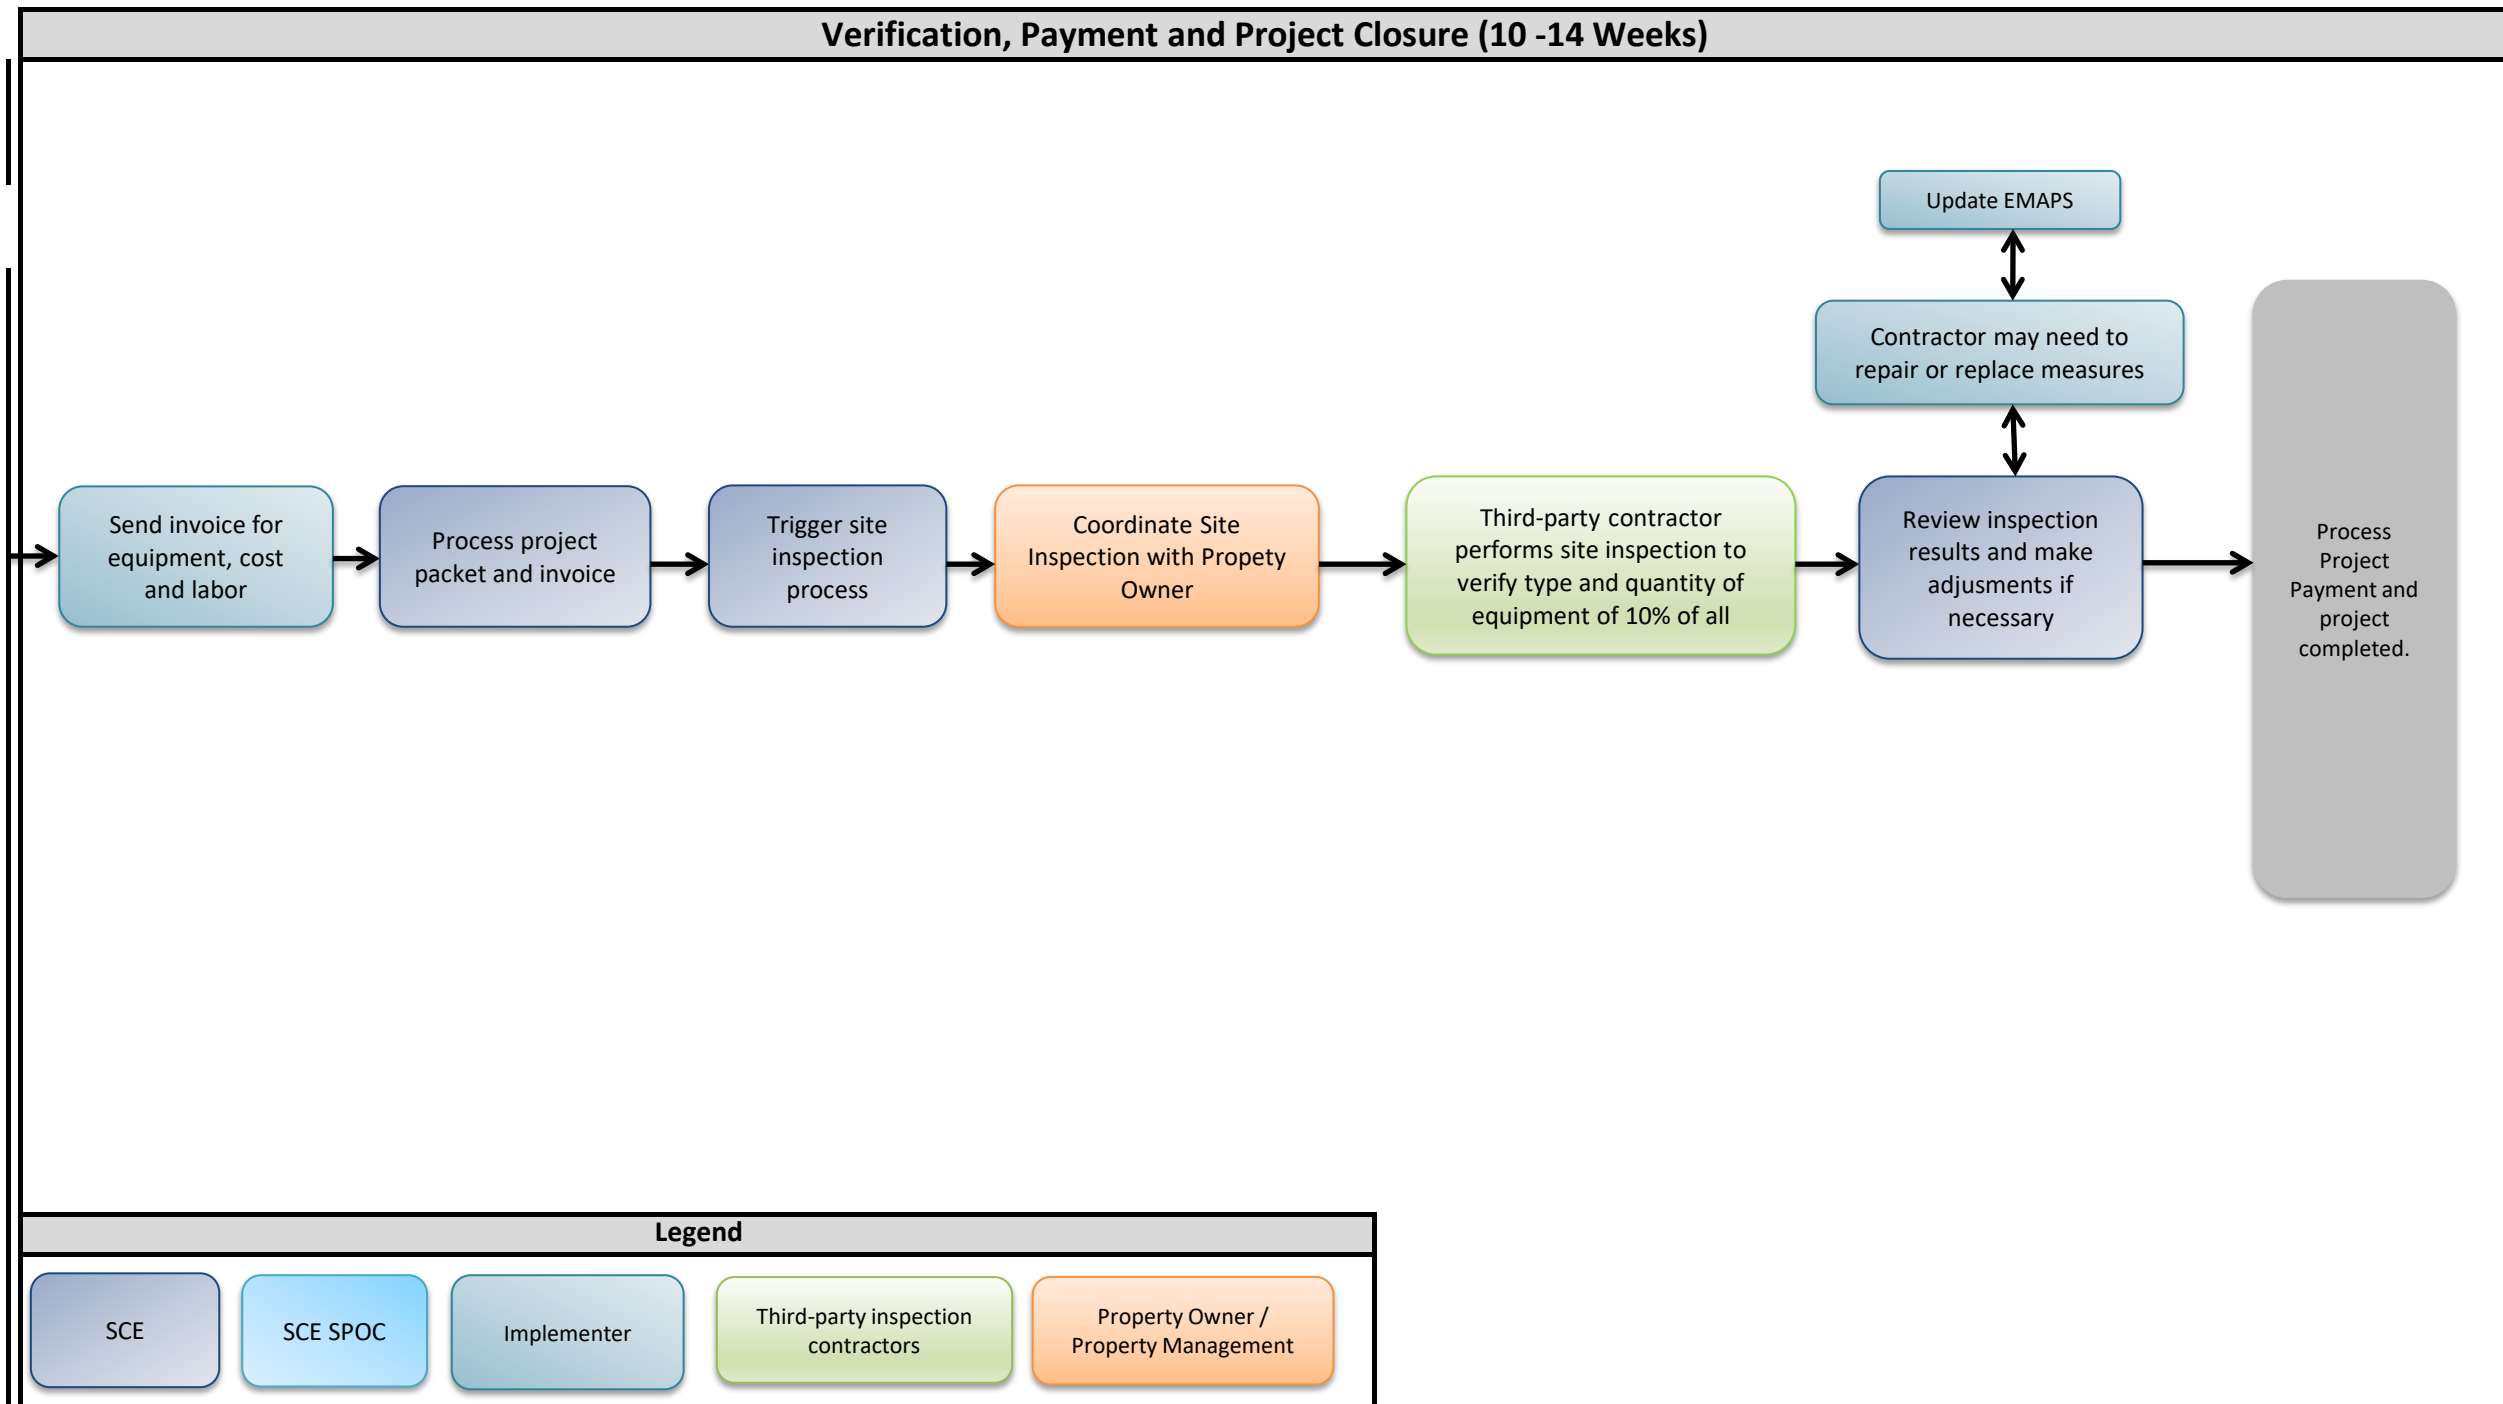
Verification, Payment and Project Closure (10 -14 Weeks)

Update EMAPS

Contractor may need to repair or replace measures

Send invoice for equipment, cost and labor

Process project packet and invoice

Trigger site inspection process

Coordinate Site Inspection with Propety Owner

Third-party contractor performs site inspection to verify type and quantity of equipment of 10% of all

Review inspection results and make adjusments if necessary

Process Project Payment and project completed.

Legend

SCE

SCE SPOC

Implementer

Third-party inspection contractors

Property Owner / Property Management